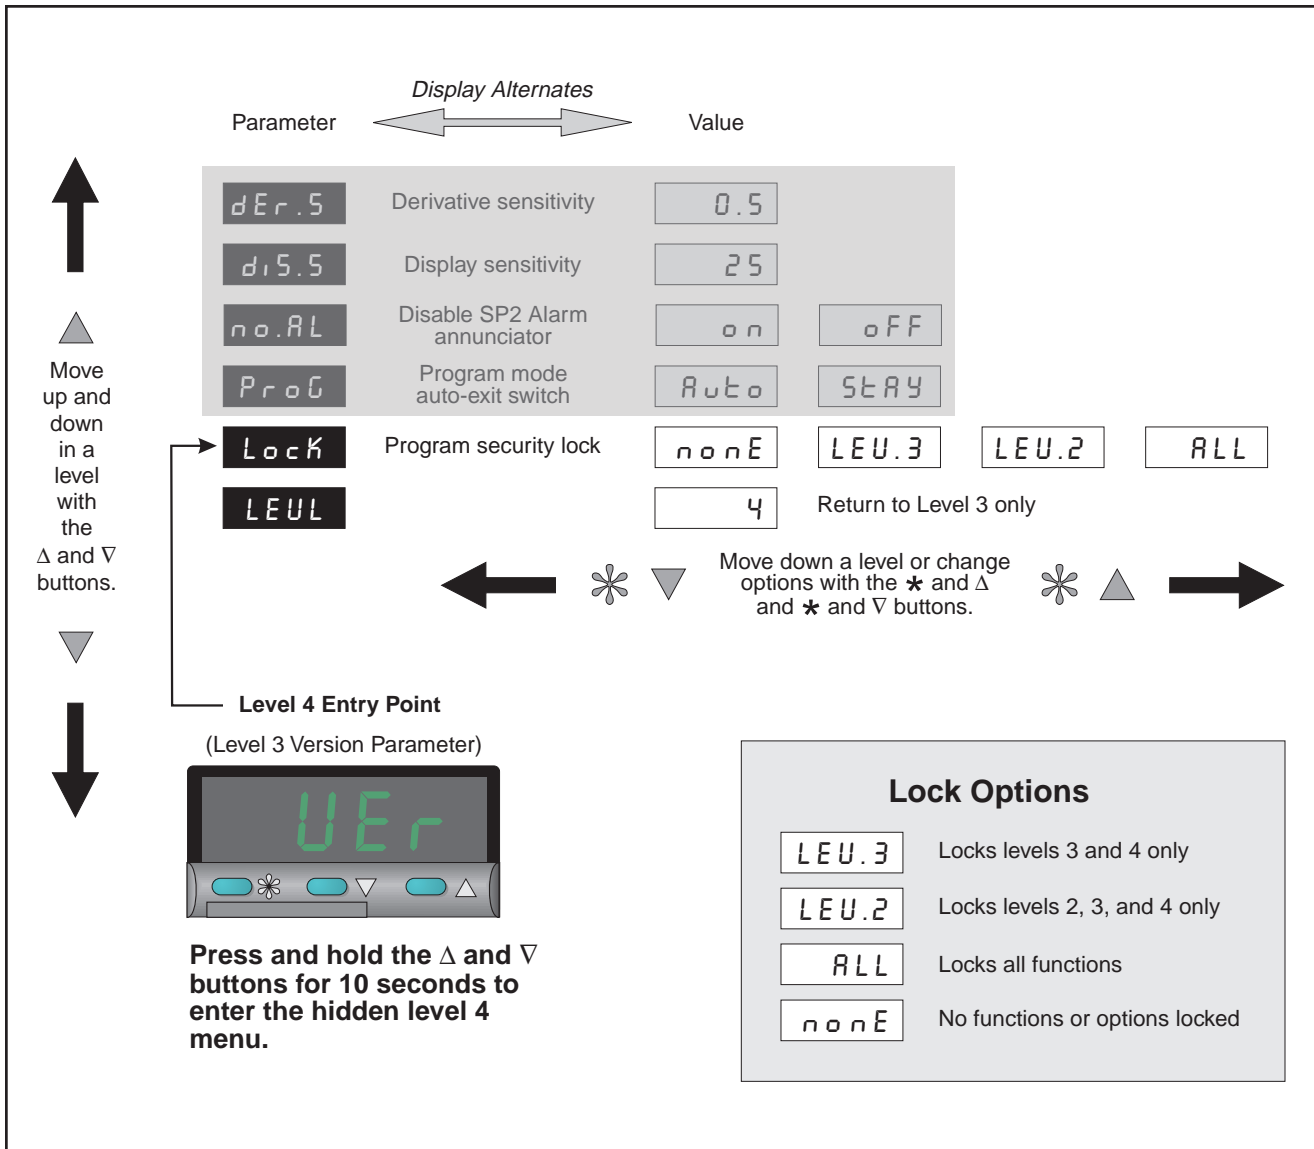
Display Alternates

Parameter

Value

dEr.5
Derivative sensitivity
0.5

di5.5
Display sensitivity
25

no.AL
Disable SP2 Alarm annunciator
on
oFF

ProG
Program mode auto-exit switch
Auto
StAY

Lock
Program security lock
nonE
LEU.3
LEU.2
ALL

LEUL
4
Return to Level 3 only

Move up and down in a level with the $\Delta$ and $\nabla$ buttons.

Move down a level or change options with the $*$ and $\Delta$ and $*$ and $\nabla$ buttons.

Level 4 Entry Point

(Level 3 Version Parameter)

UEr

Press and hold the $\Delta$ and $\nabla$ buttons for 10 seconds to enter the hidden level 4 menu.

Lock Options

| LEU.3 | Locks levels 3 and 4 only |
|---|---|
| LEU.2 | Locks levels 2, 3, and 4 only |
| ALL | Locks all functions |
| nonE | No functions or options locked |